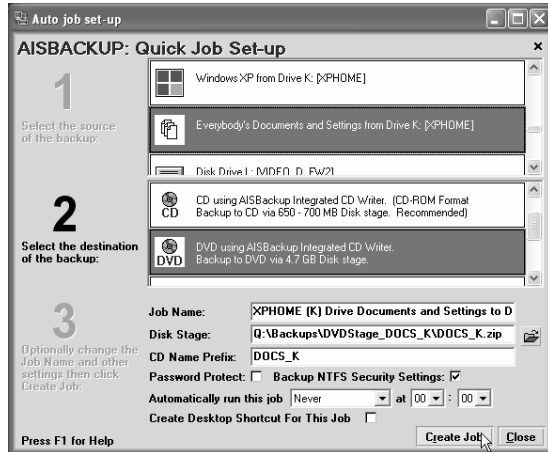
Auto job set-up

AISBACKUP: Quick Job Set-up

×

1

Select the source of the backup:

Windows XP from Drive K: [XPHOME]

Everybody's Documents and Settings from Drive K: [XPHOME]

Disk Drive L: [VIDEO_D_FW2]

2

Select the destination of the backup:

CD

CD using AISBackup Integrated CD Writer. (CD-ROM Format Backup to CD via 650 - 700 MB Disk stage. Recommended)

DVD

DVD using AISBackup Integrated CD Writer. Backup to DVD via 4.7 GB Disk stage.

3

Optionally change the Job Name and other settings then click Create Job:

Job Name: XPHOME (K) Drive Documents and Settings to D

Disk Stage: Q:\Backups\DVDStage_DOCS_K\DOCS_K.zip

CD Name Prefix: DOCS_K

Password Protect: ☐ Backup NTFS Security Settings: ☑

Automatically run this job Never at 00 : 00

Create Desktop Shortcut For This Job ☐

Press F1 for Help

Create Job

Close